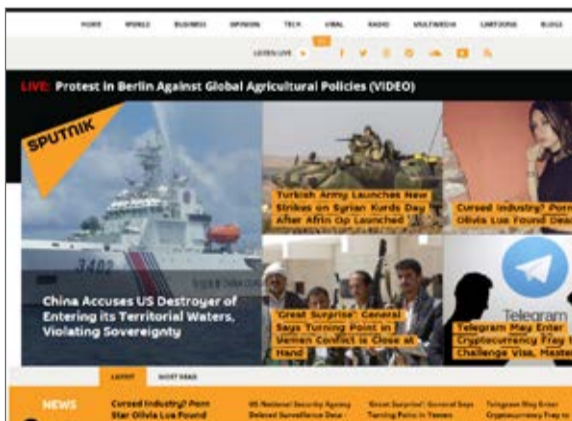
HOME WORLD BUSINESS OPINION TECH VIRAL RADIO MULTIMEDIA CARTOONS BLOGS

LISTEN LIVE

LIVE: Protest in Berlin Against Global Agricultural Policies (VIDEO)

SPUTNIK

3402

China Accuses US Destroyer of Entering its Territorial Waters, Violating Sovereignty

Turkish Army Launches New Strikes on Syrian Kurds Day After Afrin Op Launched

Cursed Industry? Porn Olivia Lua Found Dead

'Great Surprise' General Says Turning Point in Yemen Conflict is Close at Hand

Telegram

Telegram May Enter Cryptocurrency Fray to Challenge Visa, Master

LATEST SHORT READ

NEWS

Cursed Industry? Porn Star Olivia Lua Found

US National Security Agency Deleted Surveillance Data

'Great Surprise' General Says Turning Point in Yemen

Telegram May Enter Cryptocurrency Fray to